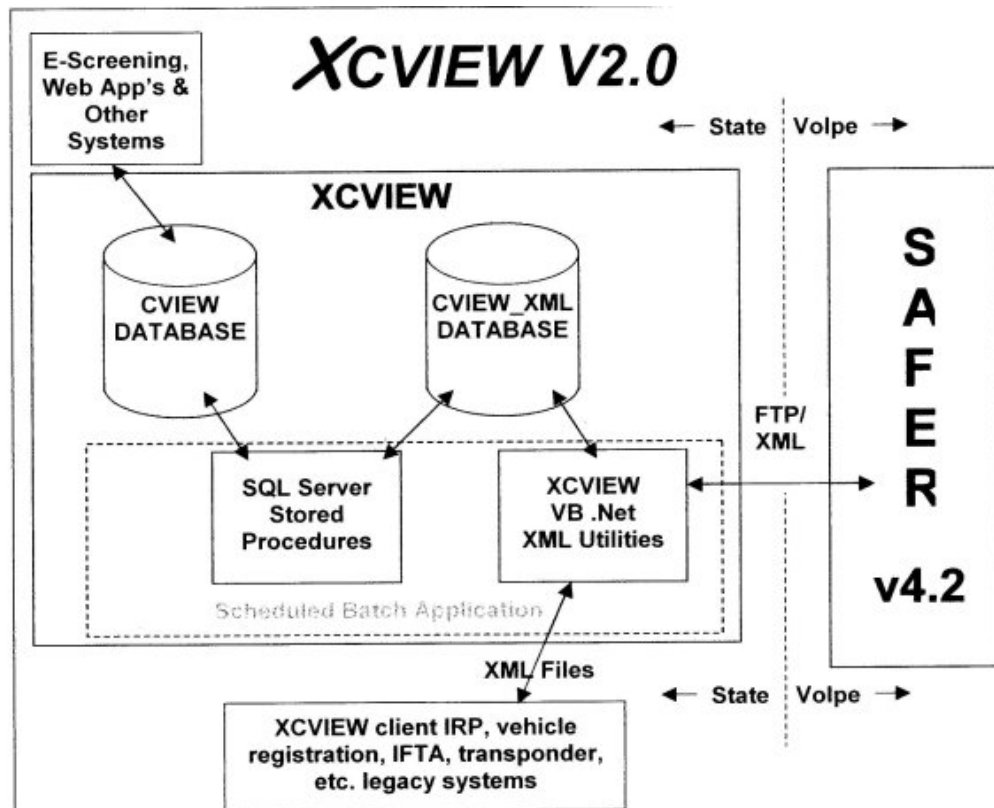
XCVIEW V2.0

E-Screening, Web App's & Other Systems

← State Volpe →

XCVIEW

CVIEW DATABASE

CVIEW_XML DATABASE

S
A
F
E
R

v4.2

FTP/ XML

SQL Server Stored Procedures

XCVIEW VB .Net XML Utilities

Scheduled Batch Application

XML Files

← State Volpe →

XCVIEW client IRP, vehicle registration, IFTA, transponder, etc. legacy systems